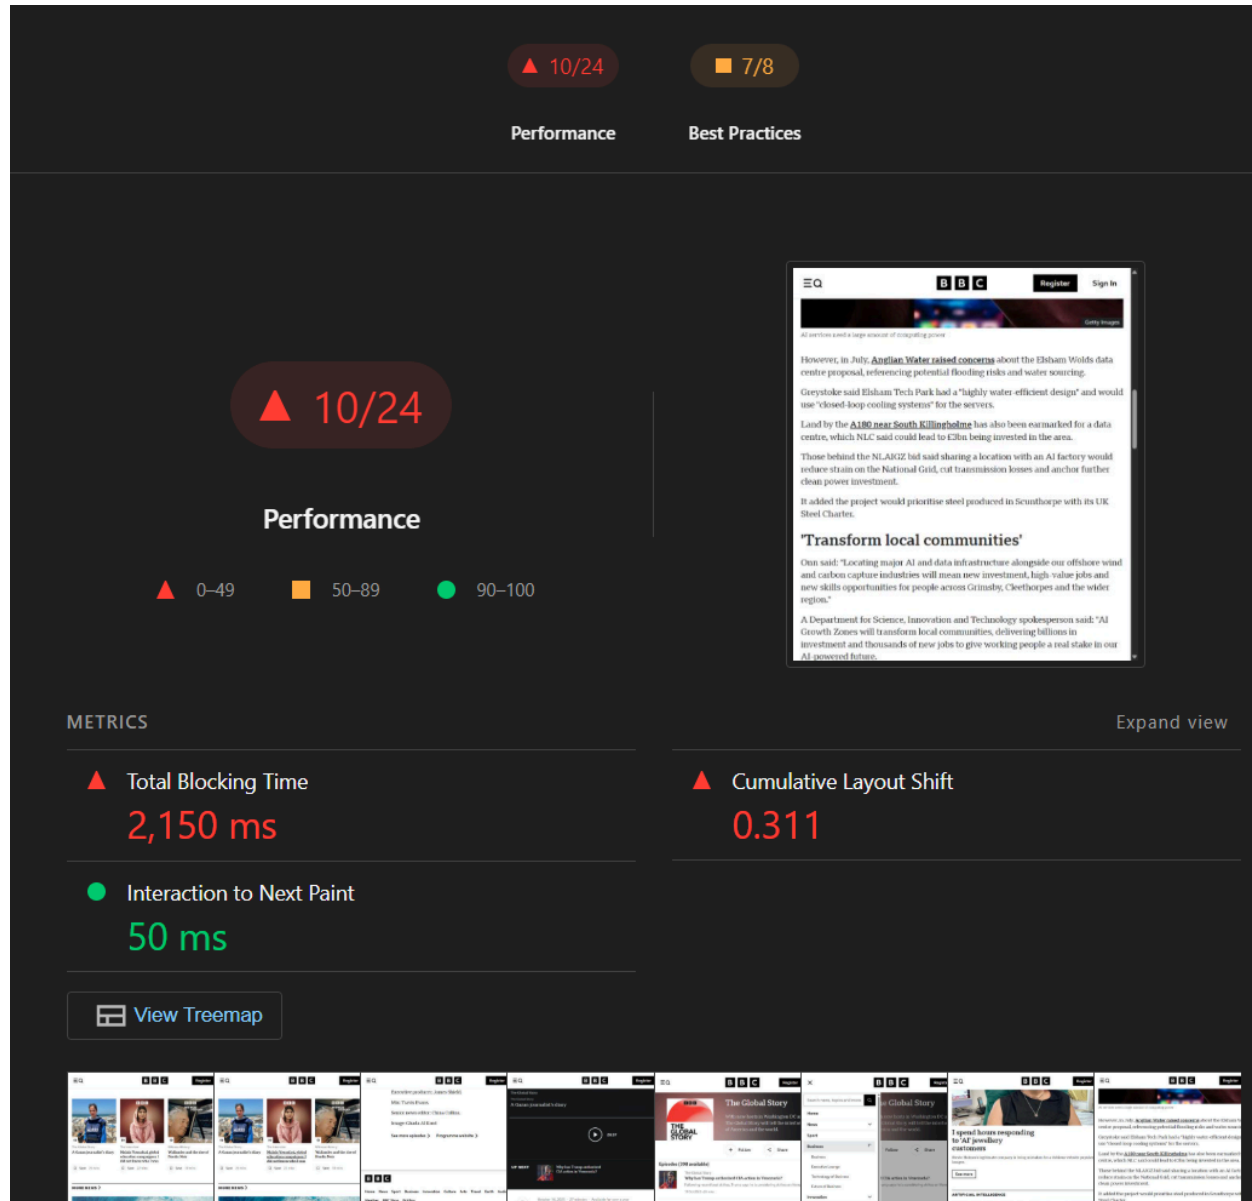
10/24

7/8

Performance

Best Practices

10/24

Performance

0–49

50–89

90–100

BBC

Register

Sign In

Getty Images

AI services need a large amount of computing power

However, in July, Anglian Water raised concerns about the Elsham Wolds data centre proposal, referencing potential flooding risks and water sourcing.

Greystoke said Elsham Tech Park had a "highly water-efficient design" and would use "closed-loop cooling systems" for the servers.

Land by the A180 near South Killingholme has also been earmarked for a data centre, which NLC said could lead to £3bn being invested in the area.

Those behind the NLAIGZ bid said sharing a location with an AI factory would reduce strain on the National Grid, cut transmission losses and anchor further clean power investment.

It added the project would prioritise steel produced in Scunthorpe with its UK Steel Charter.

'Transform local communities'

Onn said: "Locating major AI and data infrastructure alongside our offshore wind and carbon capture industries will mean new investment, high-value jobs and new skills opportunities for people across Grimsby, Cleethorpes and the wider region."

A Department for Science, Innovation and Technology spokesperson said: "AI Growth Zones will transform local communities, delivering billions in investment and thousands of new jobs to give working people a real stake in our AI-powered future.

METRICS

Expand view

Total Blocking Time

2,150 ms

Cumulative Layout Shift

0.311

Interaction to Next Paint

50 ms

View Treemap

The Global Story

I spend hours responding to 'AI jewellery customers'